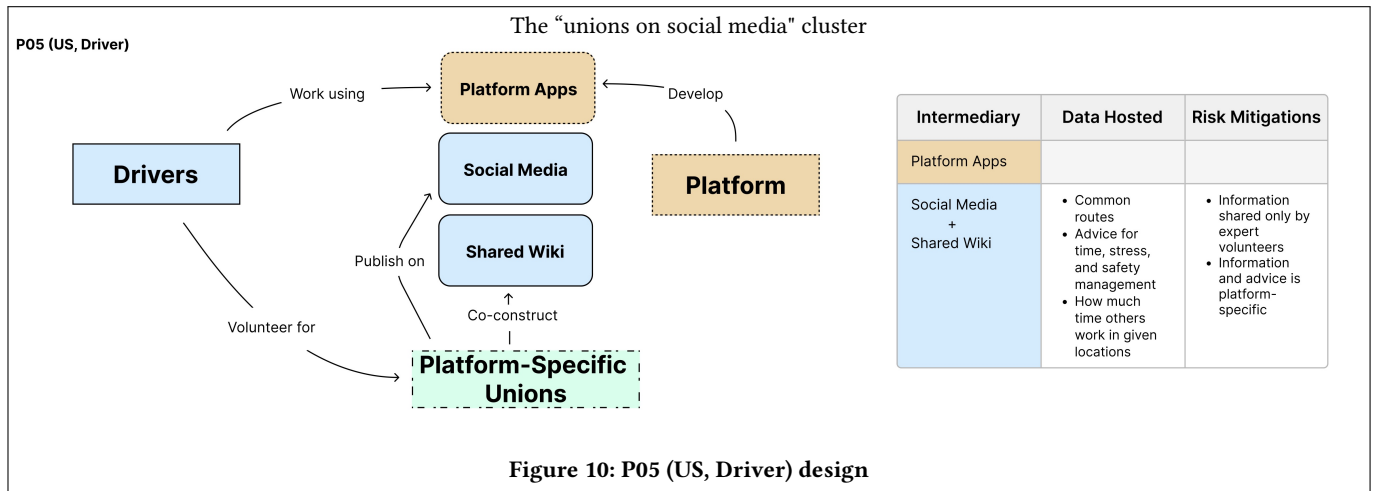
The “unions on social media" cluster

P05 (US, Driver)

Work using

Platform Apps

Develop

Drivers

Social Media

Platform

Shared Wiki

Publish on

Co-construct

Volunteer for

Platform-Specific Unions

| Intermediary | Data Hosted | Risk Mitigations |
|---|---|---|
| Platform Apps | | |
| Social Media + Shared Wiki | • Common routes • Advice for time, stress, and safety management • How much time others work in given locations | • Information shared only by expert volunteers • Information and advice is platform-specific |

Figure 10: P05 (US, Driver) design